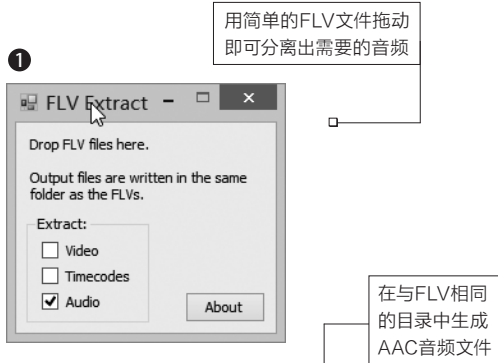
用简单的FLV文件拖动即可分离出需要的音频

❶

FLV Extract

Drop FLV files here.

Output files are written in the same folder as the FLVs.

Extract:

Video

Timecodes

Audio

About

在与FLV相同的目录中生成AAC音频文件